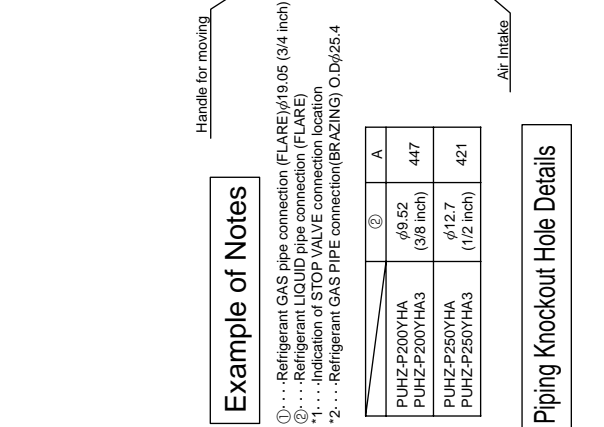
Handle for moving

Example of Notes

①・・・Refrigerant GAS pipe connection (FLARE)$\phi$19.05 (3/4 inch)
②・・・Refrigerant LIQUID pipe connection (FLARE)
*1・・・Indication of STOP VALVE connection location
*2・・・Refrigerant GAS PIPE connection(BRAZING) O.D$\phi$25.4

| | ② | A |
|---|---|---|
| PUHZ-P200YHA PUHZ-P200YHA3 | $\phi$9.52 (3/8 inch) | 447 |
| PUHZ-P250YHA PUHZ-P250YHA3 | $\phi$12.7 (1/2 inch) | 421 |

Air Intake

Piping Knockout Hole Details